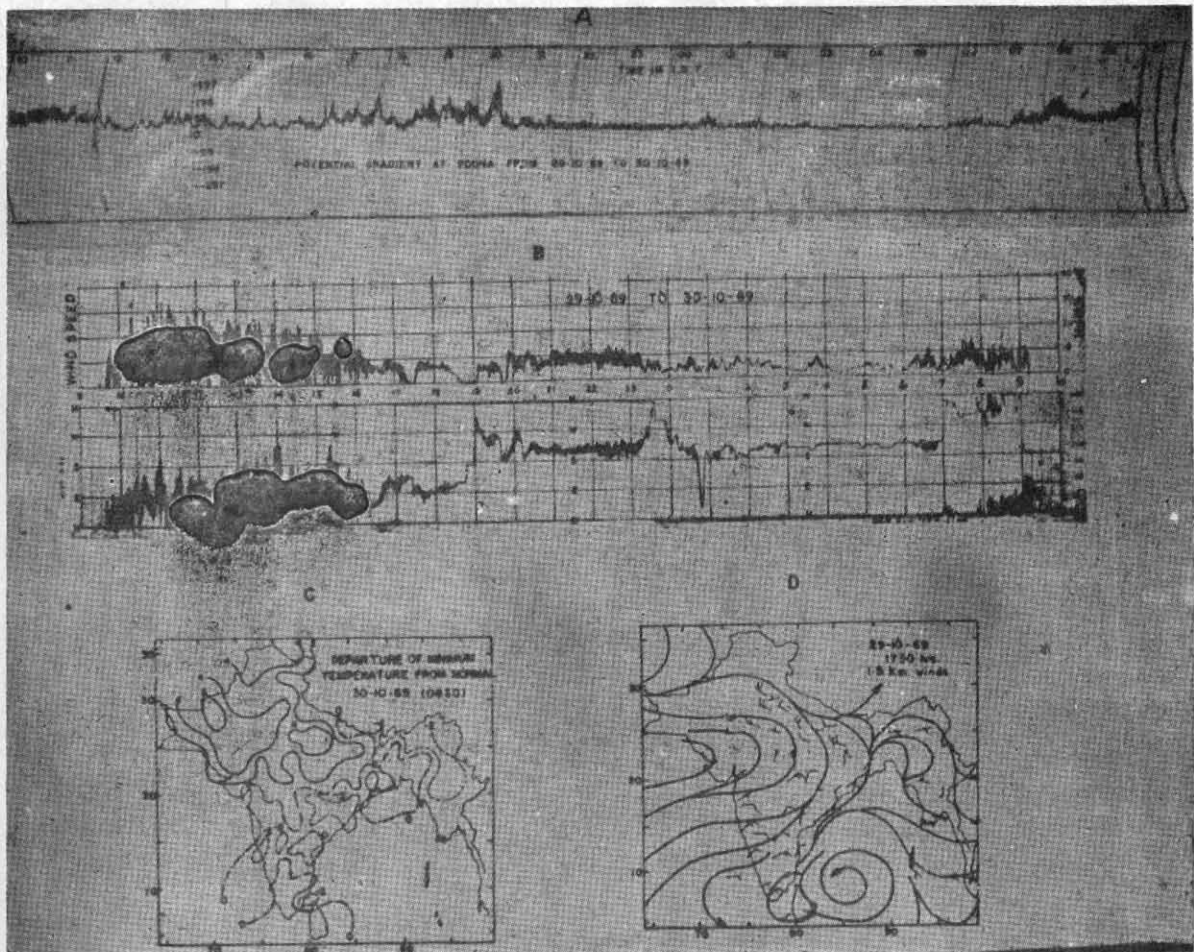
A

TIME IN I.S.T.

POTENTIAL GRADIENT AT POONA FROM 29-10-69 TO 30-10-69

B

WIND SPEED

29-10-69 TO 30-10-69

C

DEPARTURE OF MINIMUM TEMPERATURE FROM NORMAL 30-10-69 (0830)

D

29-10-69 1730 hrs 1.5 Km winds